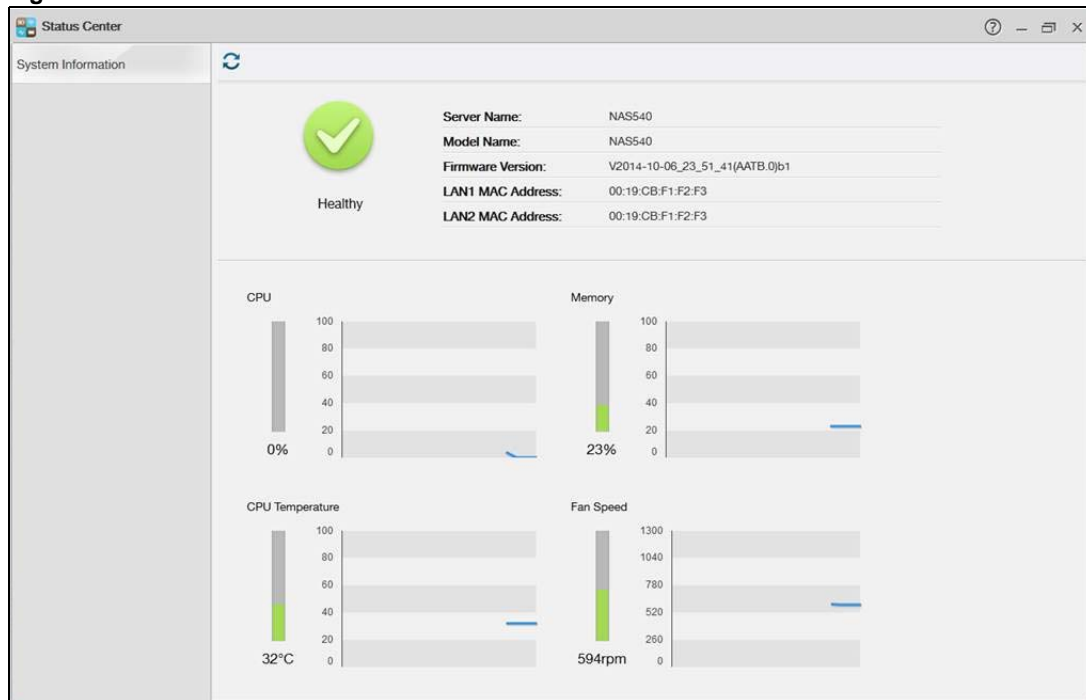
Status Center

System Information

Healthy

| | |
|---|---|
| Server Name: | NAS540 |
| Model Name: | NAS540 |
| Firmware Version: | V2014-10-06_23_51_41(AATB.0)b1 |
| LAN1 MAC Address: | 00:19:CB:F1:F2:F3 |
| LAN2 MAC Address: | 00:19:CB:F1:F2:F3 |

CPU
100
80
60
40
20
0
0%

Memory
100
80
60
40
20
0
23%

CPU Temperature
100
80
60
40
20
0
32°C

Fan Speed
1300
1040
780
520
260
0
594rpm